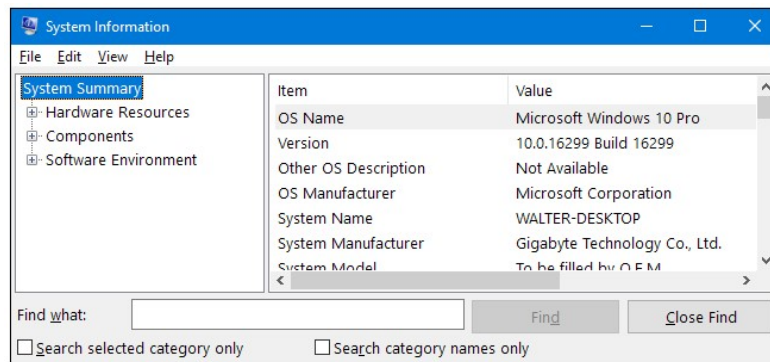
System Information

File Edit View Help

System Summary
Hardware Resources
Components
Software Environment

| Item | Value |
|---|---|
| OS Name | Microsoft Windows 10 Pro |
| Version | 10.0.16299 Build 16299 |
| Other OS Description | Not Available |
| OS Manufacturer | Microsoft Corporation |
| System Name | WALTER-DESKTOP |
| System Manufacturer | Gigabyte Technology Co., Ltd. |
| System Model | To be filled by O.E.M. |

Find what:
Find
Close Find
Search selected category only
Search category names only